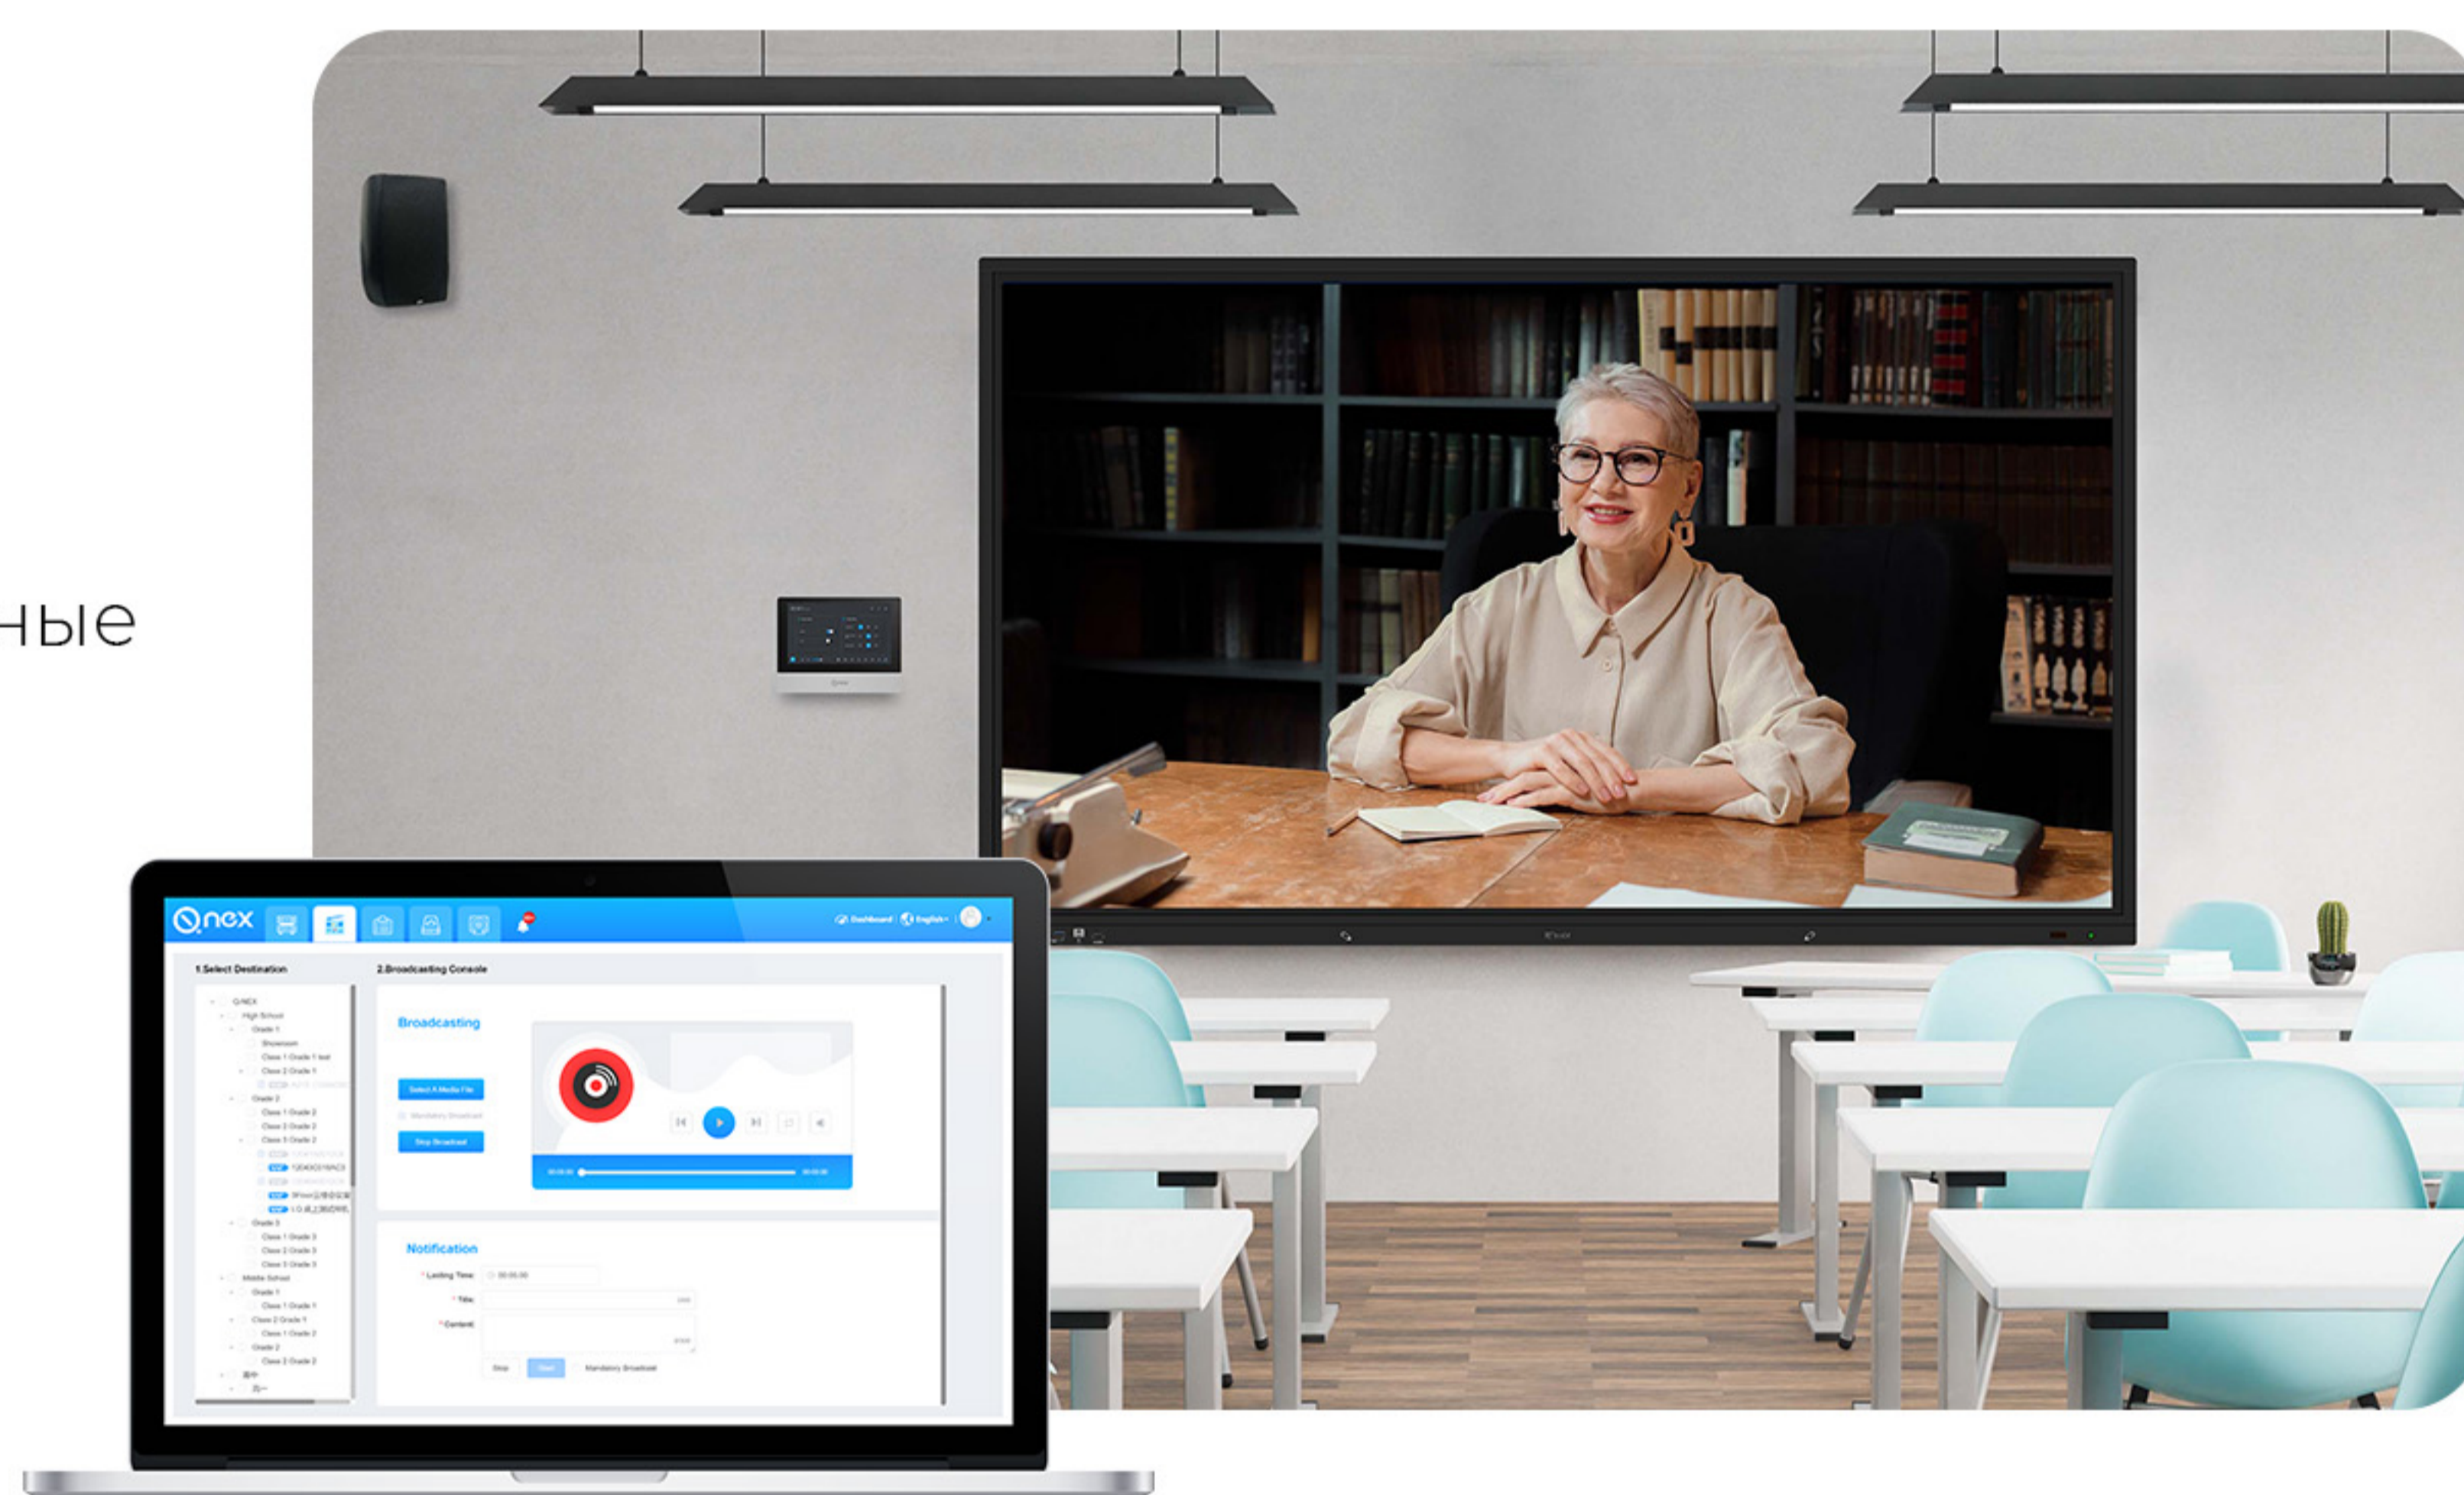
ные

Q nex

Dashboard English

1.Select Destination

2.Broadcasting Console

Q-NEX
High School
Grade 1
Showroom
Class 1 Grade 1 test
Class 2 Grade 1
Grade 2
Class 1 Grade 2
Class 2 Grade 2
Class 3 Grade 2
Grade 3
Class 1 Grade 3
Class 2 Grade 3
Class 3 Grade 3
Middle School
Grade 1
Class 1 Grade 1
Class 2 Grade 1
Class 1 Grade 2
Grade 2
Class 2 Grade 2

Broadcasting

Select A Media File

Mandatory Broadcast

Stop Broadcast

00:00:00

00:00:00

Notification

* Lasting Time: 00:00:00

* Title:

* Content:

Stop

Start

Mandatory Broadcast